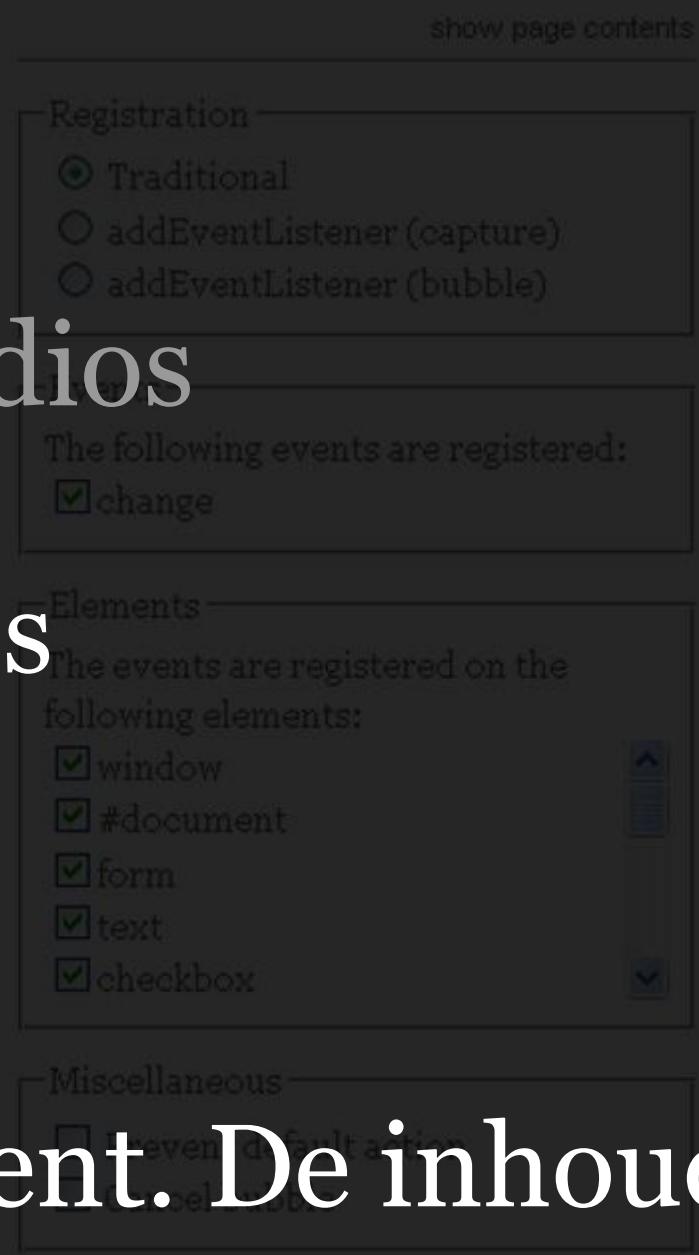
show page contents

Registration
Traditional
addEventListener (capture)
addEventListener (bubble)

dios

The following events are registered:
change

Elements
s
The events are registered on the following elements:
window
#document
form
text
checkbox

Miscellaneous
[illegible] default action
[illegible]

ent. De inhoud